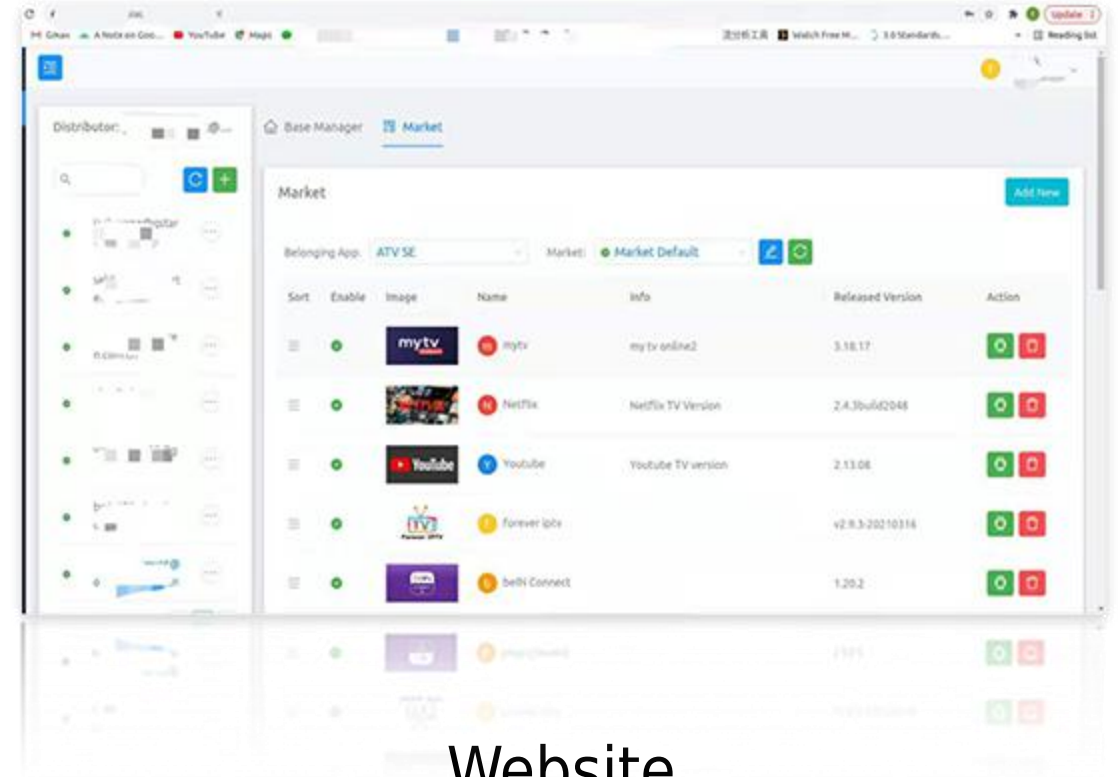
Update

Gmail A Note on Goo... YouTube Maps

Watch Free M... 3.0 Standards... Reading list

Distributor:

Base Manager Market

Market

Add New

Belonging App: ATV SE Market: Market Default

| Sort | Enable | Image | Name | Info | Released Version | Action |
|---|---|---|---|---|---|---|
| | | mytv | mytv | my tv online2 | 3.18.17 | |
| | | | Netflix | Netflix TV Version | 2.4.3build2048 | |
| | | YouTube | Youtube | Youtube TV version | 2.13.08 | |
| | | TV Forever IPTV | forever iptv | | v2.9.3-20210316 | |
| | | | belN Connect | | 1.20.2 | |

Website